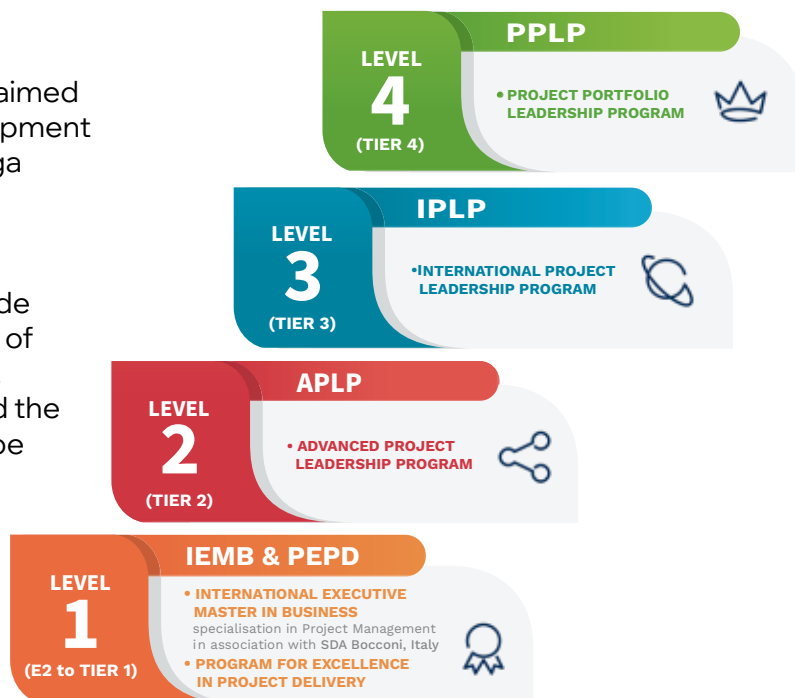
aimed
pment
ga

de
of

d the
be

LEVEL
4
(TIER 4)

PPLP

• PROJECT PORTFOLIO LEADERSHIP PROGRAM

LEVEL
3
(TIER 3)

IPLP

•INTERNATIONAL PROJECT LEADERSHIP PROGRAM

LEVEL
2
(TIER 2)

APLP

• ADVANCED PROJECT LEADERSHIP PROGRAM

LEVEL
1
(E2 to TIER 1)

IEMB & PEPD

• INTERNATIONAL EXECUTIVE MASTER IN BUSINESS
specialisation in Project Management in association with SDA Bocconi, Italy
• PROGRAM FOR EXCELLENCE IN PROJECT DELIVERY